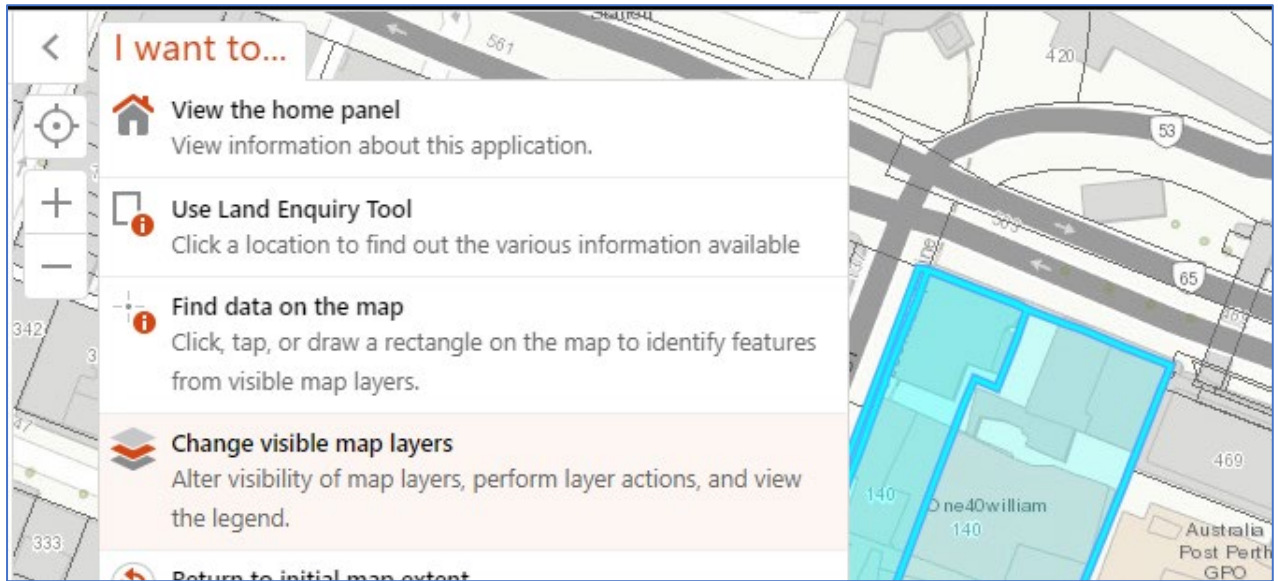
I want to...

View the home panel
View information about this application.

Use Land Enquiry Tool
Click a location to find out the various information available

Find data on the map
Click, tap, or draw a rectangle on the map to identify features from visible map layers.

Change visible map layers
Alter visibility of map layers, perform layer actions, and view the legend.

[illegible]

561
420
53
65
342
333
469
140
One40william
140
Australia Post Perth GPO